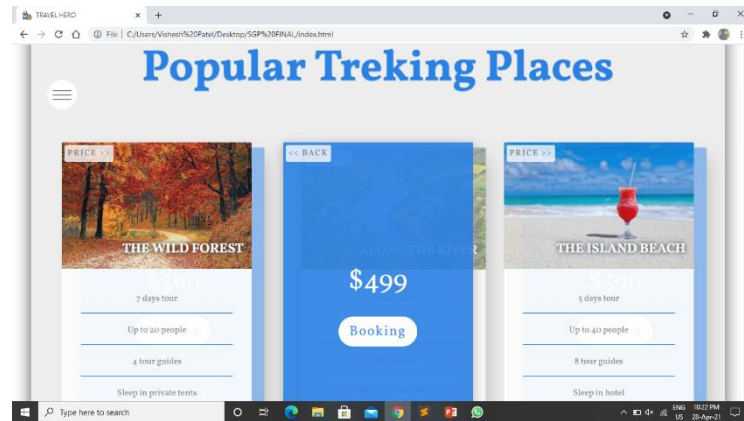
TRAVEL HERO × +

File | C:/Users/Vishesh%20Patel/Desktop/SGP%20FINAL/index.html

Popular Treking Places

PRICE >>

THE WILD FOREST

$399

7 days tour

Up to 20 people

4 tour guides

Sleep in private tents

<< BACK

ALONG THE RIVER

$499

Booking

PRICE >>

THE ISLAND BEACH

$599

5 days tour

Up to 40 people

8 tour guides

Sleep in hotel

Type here to search

ENG US 10:22 PM 28-Apr-21